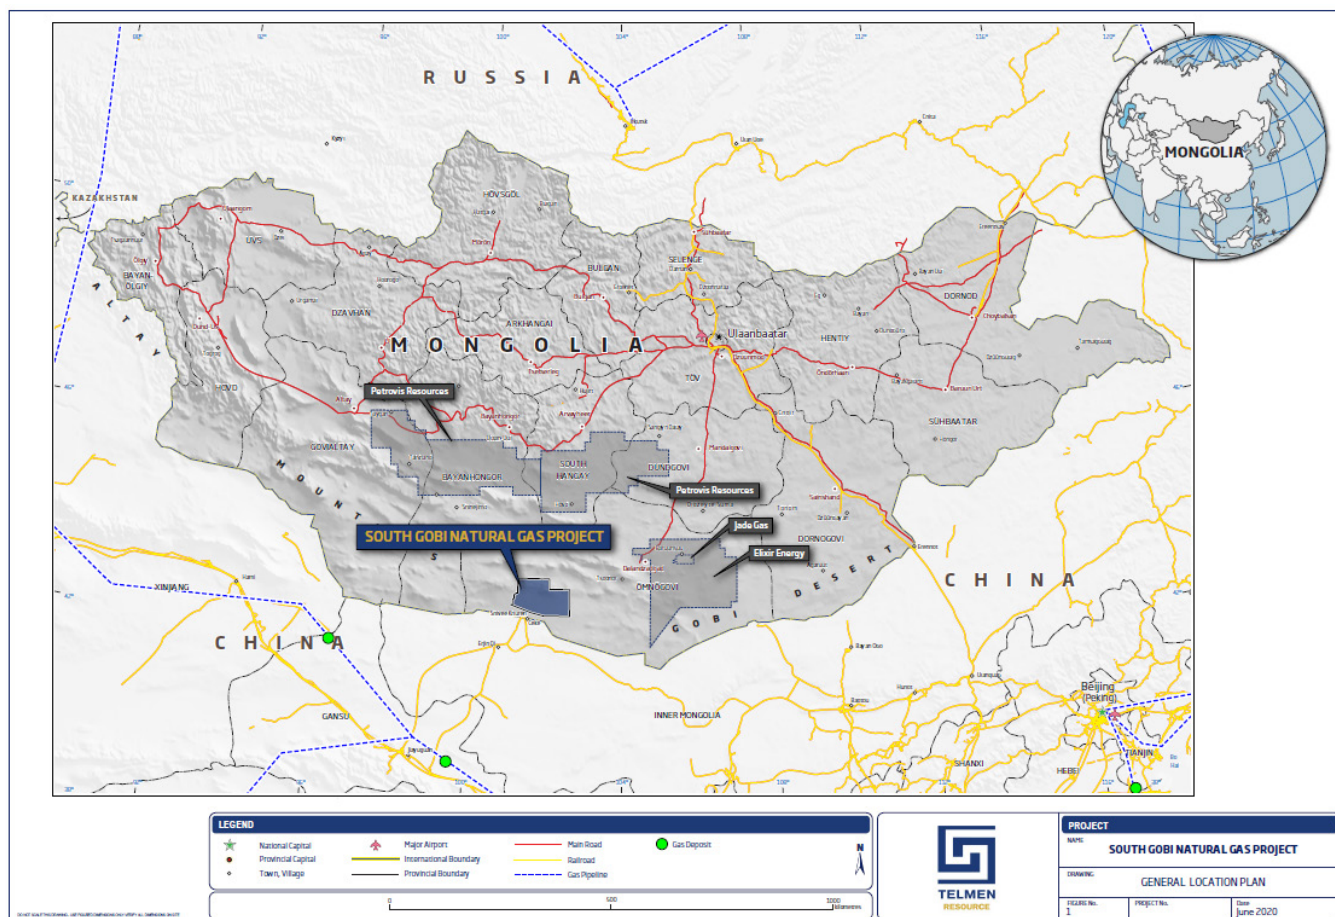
R U S S I A

KAZAKHSTAN

HOVSGOL

UVS

BAYAN-OLGIY

ALTAY

BULGAN

SELENGE

DORNOD

DZAVHAN

ARKHANGAI

M O N G O L I A

Ulaanbaatar

HENTIY

TOV

Petrovis Resources

HOVD

GOVIALTAY

SÜHBAATAR

BAYANHONGOR

SOUTH HANGAY

DUNDGOVI

Petrovis Resources

Jade Gas

Elixir Energy

SOUTH GOBI NATURAL GAS PROJECT

DORNOGOVI

OMNOGOVI

MOUNTS

GOBI DESERT

C H I N A

XINJIANG

C H I N A

GANSU

INNER MONGOLIA

Beijing (Peking)

TIANJIN

SHANXI

HEBEI

MONGOLIA

LEGEND

National Capital

Provincial Capital

Town, Village

Major Airport

International Boundary

Provincial Boundary

Main Road

Railroad

Gas Pipeline

Gas Deposit

N

0 500 1000 kilometers

TELMEN RESOURCE

PROJECT

NAME

SOUTH GOBI NATURAL GAS PROJECT

DRAWING

GENERAL LOCATION PLAN

FIGURE No. 1

PROJECT No.

Date June 2020